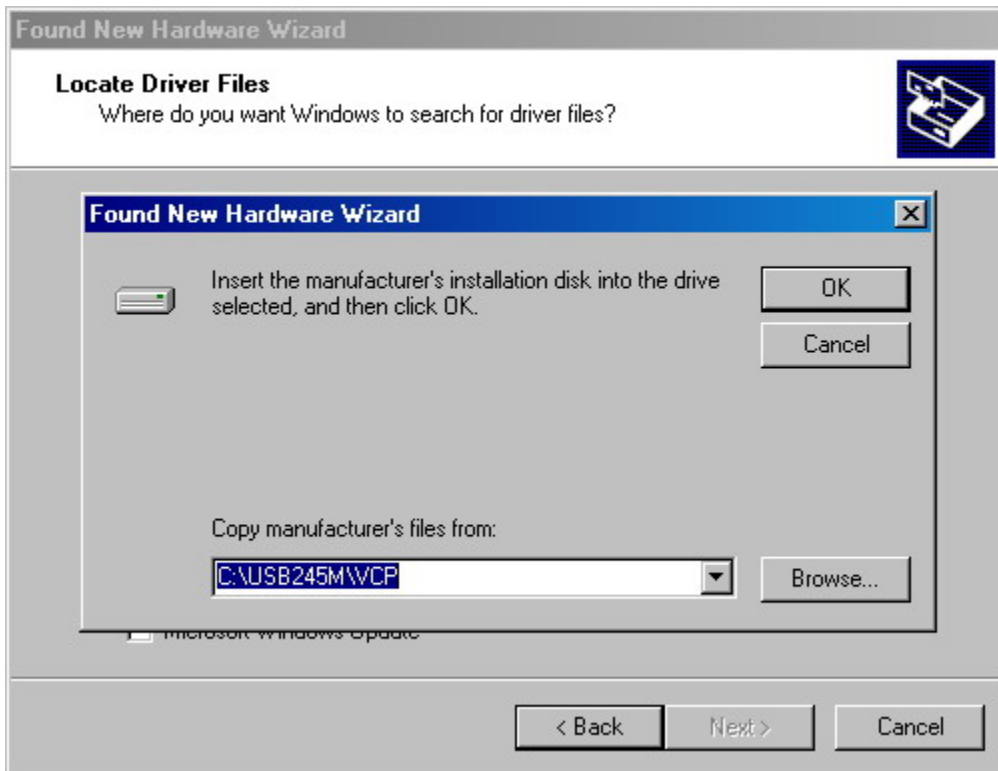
Found New Hardware Wizard

Locate Driver Files
Where do you want Windows to search for driver files?

Found New Hardware Wizard

Insert the manufacturer's installation disk into the drive selected, and then click OK.

OK

Cancel

Copy manufacturer's files from:

C:\USB245M\VCP

Browse...

Microsoft Windows Update

< Back

Next >

Cancel